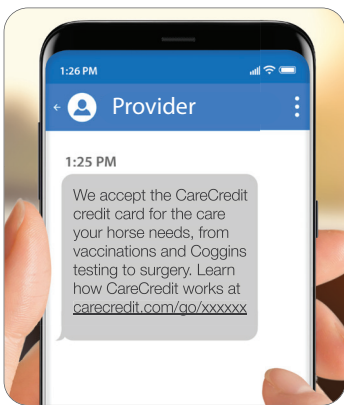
1:26 PM

Provider

1:25 PM

We accept the CareCredit credit card for the care your horse needs, from vaccinations and Coggins testing to surgery. Learn how CareCredit works at carecredit.com/go/xxxxxx